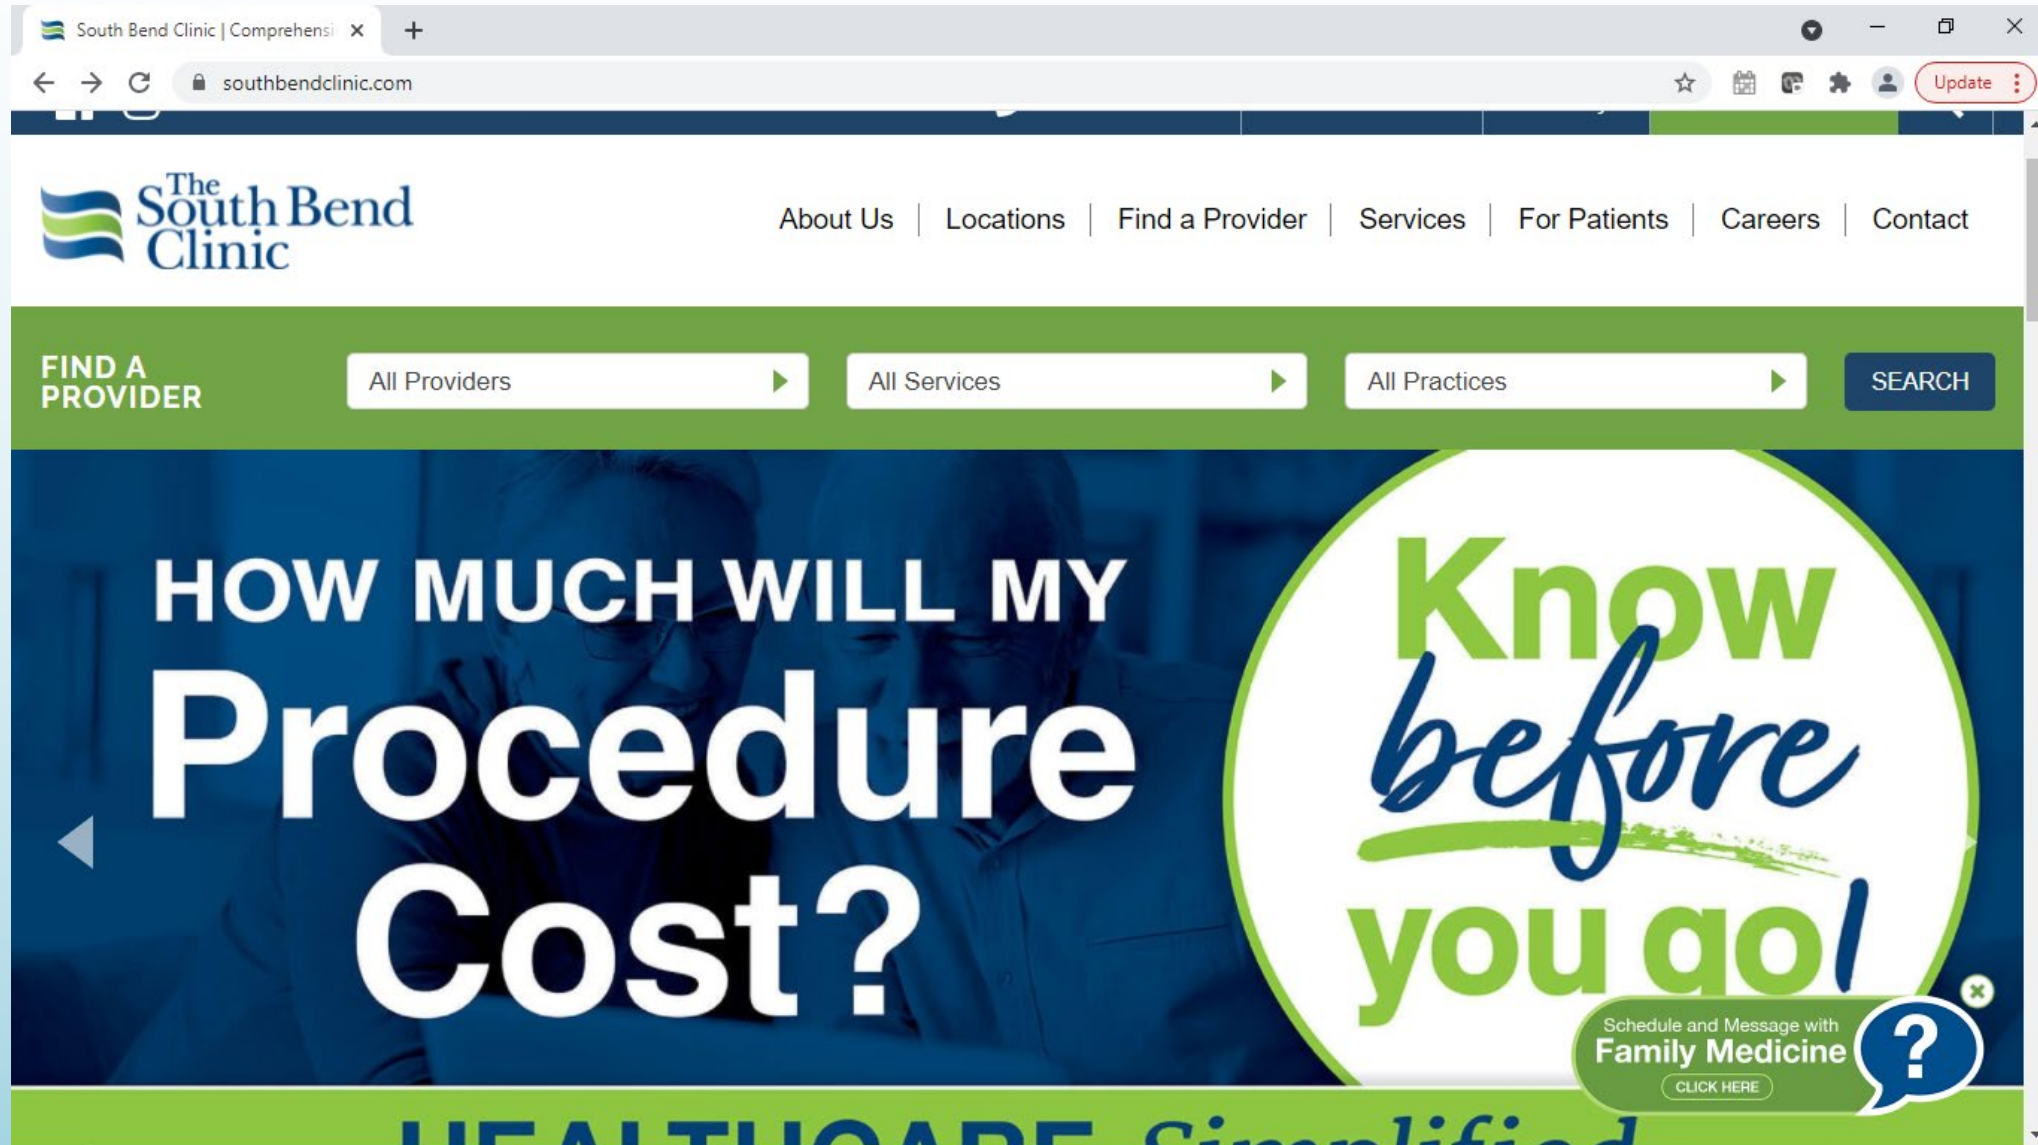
South Bend Clinic | Comprehensi ×

southbendclinic.com

Update

The South Bend Clinic

About Us | Locations | Find a Provider | Services | For Patients | Careers | Contact

FIND A PROVIDER

All Providers

All Services

All Practices

SEARCH

HOW MUCH WILL MY Procedure Cost?

Know before you go!

Schedule and Message with Family Medicine

CLICK HERE

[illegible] Simplified